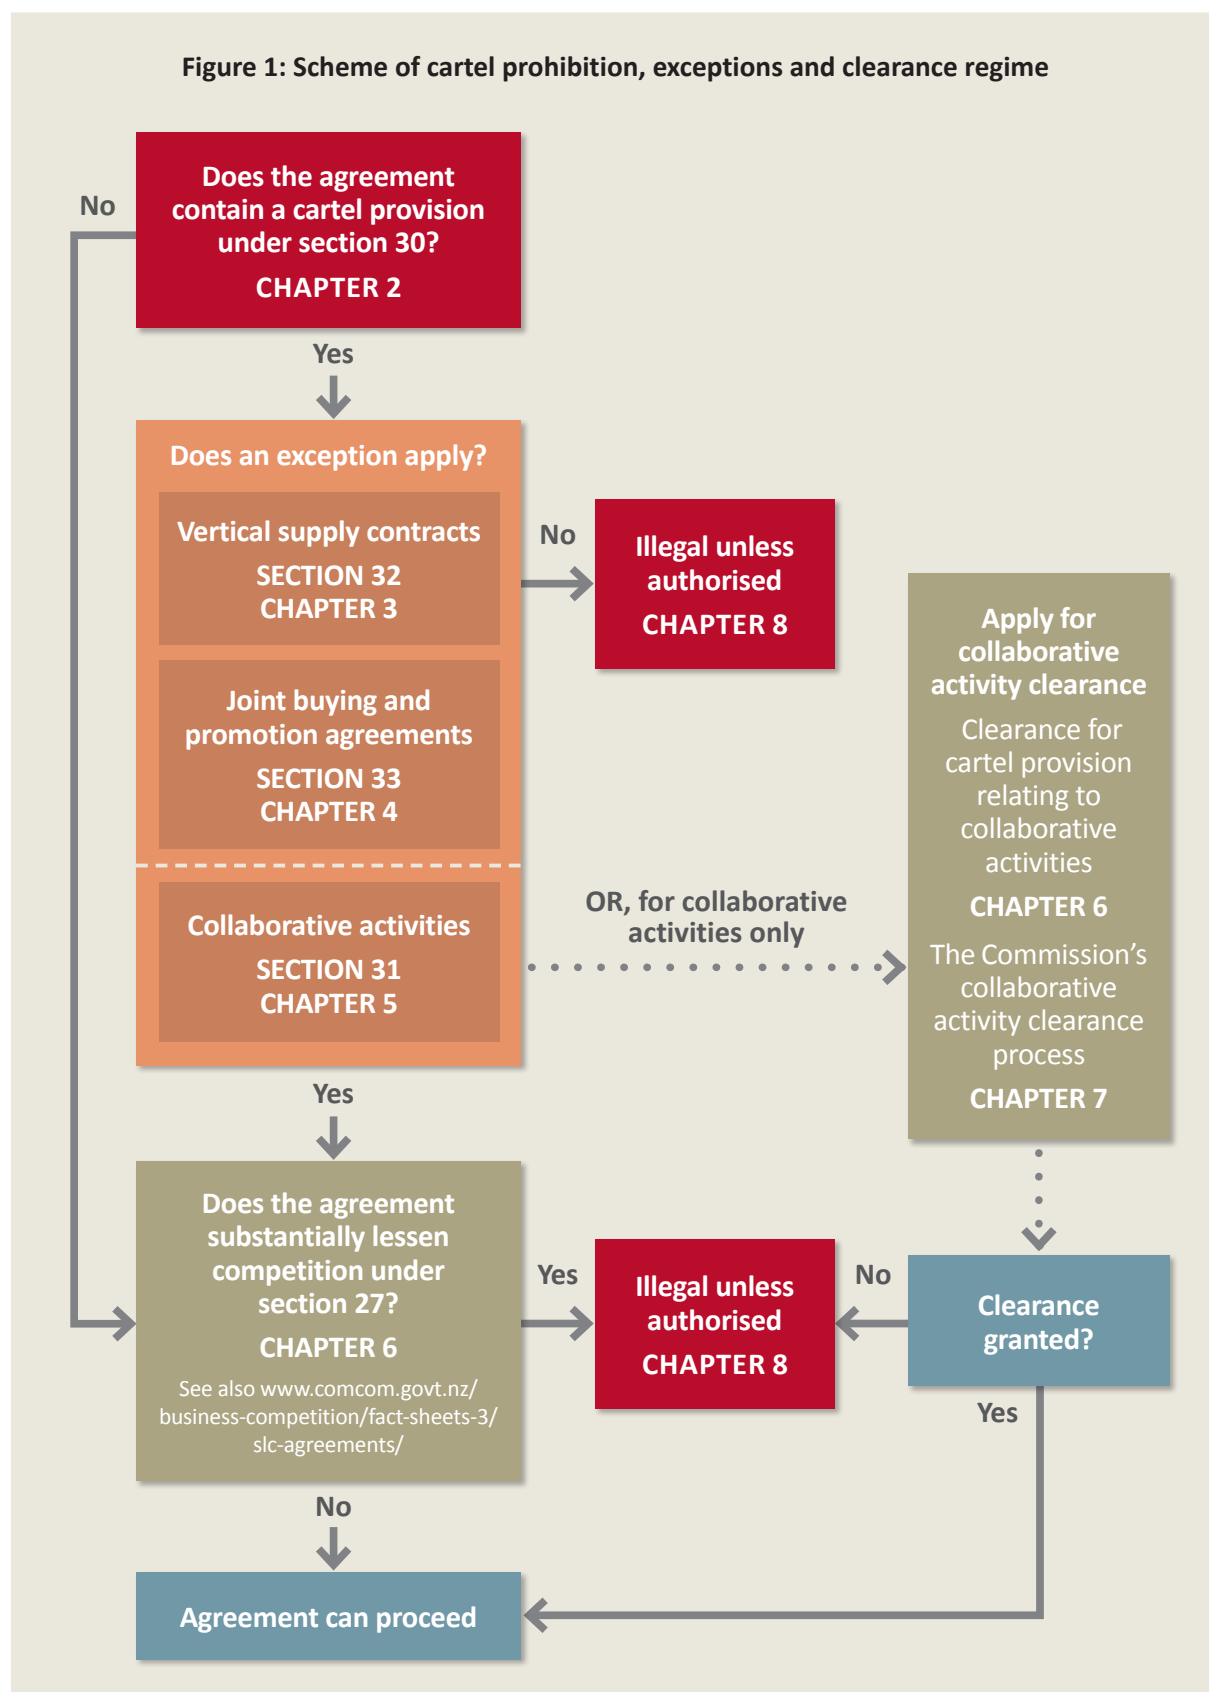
Figure 1: Scheme of cartel prohibition, exceptions and clearance regime

No

Does the agreement contain a cartel provision under section 30?
CHAPTER 2

Yes

Does an exception apply?

Vertical supply contracts
SECTION 32
CHAPTER 3

Joint buying and promotion agreements
SECTION 33
CHAPTER 4

Collaborative activities
SECTION 31
CHAPTER 5

No

Illegal unless authorised
CHAPTER 8

Apply for collaborative activity clearance
Clearance for cartel provision relating to collaborative activities
CHAPTER 6
The Commission's collaborative activity clearance process
CHAPTER 7

OR, for collaborative activities only

Yes

Does the agreement substantially lessen competition under section 27?
CHAPTER 6
See also www.comcom.govt.nz/business-competition/fact-sheets-3/slc-agreements/

Yes

Illegal unless authorised
CHAPTER 8

No

Clearance granted?

Yes

No

Agreement can proceed